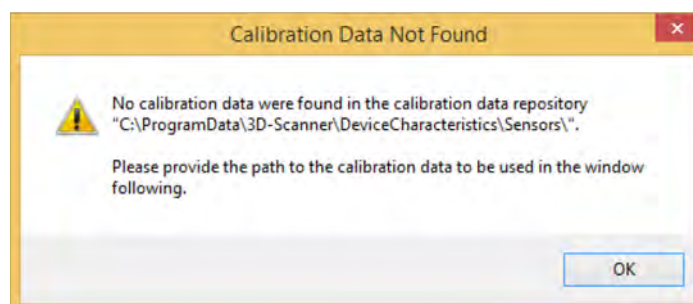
Calibration Data Not Found

No calibration data were found in the calibration data repository "C:\ProgramData\3D-Scanner\DeviceCharacteristics\Sensors\".

Please provide the path to the calibration data to be used in the window following.

OK